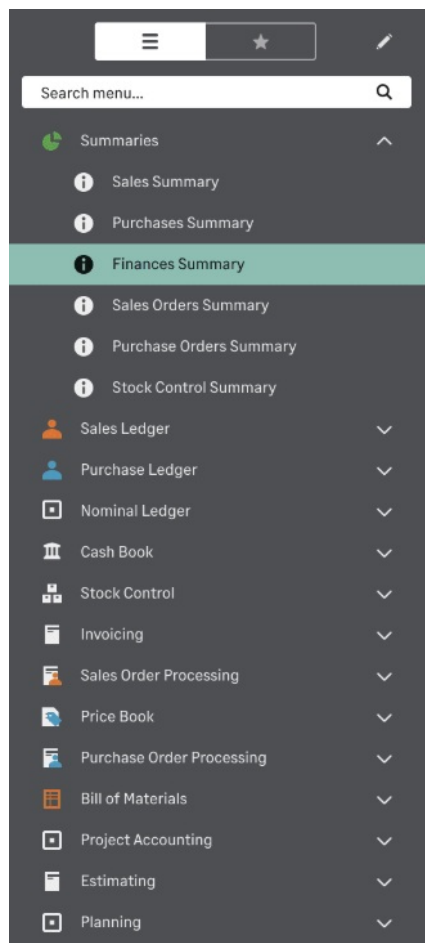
Search menu...

Summaries

Sales Summary

Purchases Summary

Finances Summary

Sales Orders Summary

Purchase Orders Summary

Stock Control Summary

Sales Ledger

Purchase Ledger

Nominal Ledger

Cash Book

Stock Control

Invoicing

Sales Order Processing

Price Book

Purchase Order Processing

Bill of Materials

Project Accounting

Estimating

Planning